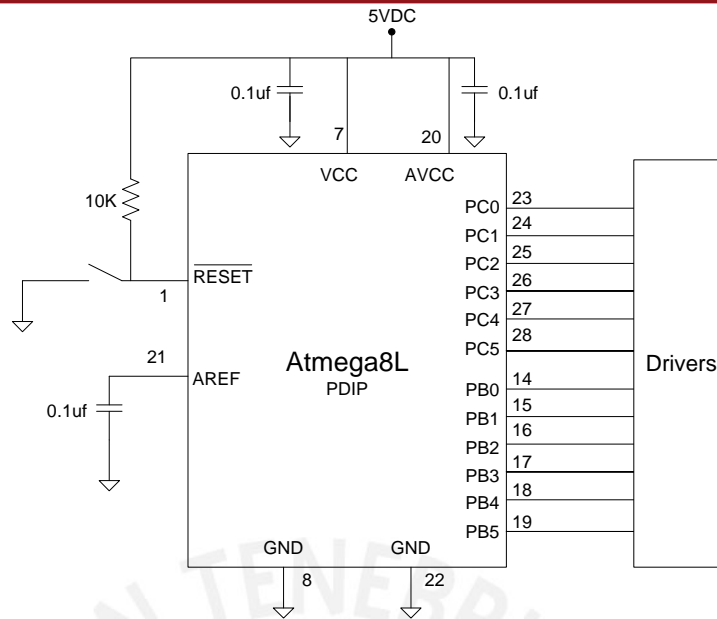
5VDC

0.1uf

7

20

0.1uf

VCC

AVCC

10K

PC0 23
PC1 24
PC2 25
PC3 26
PC4 27
PC5 28

$\overline{RESET}$

1

21

AREF

0.1uf

Atmega8L
PDIP

Drivers

PB0 14
PB1 15
PB2 16
PB3 17
PB4 18
PB5 19

GND

GND

8

22

TENEBR